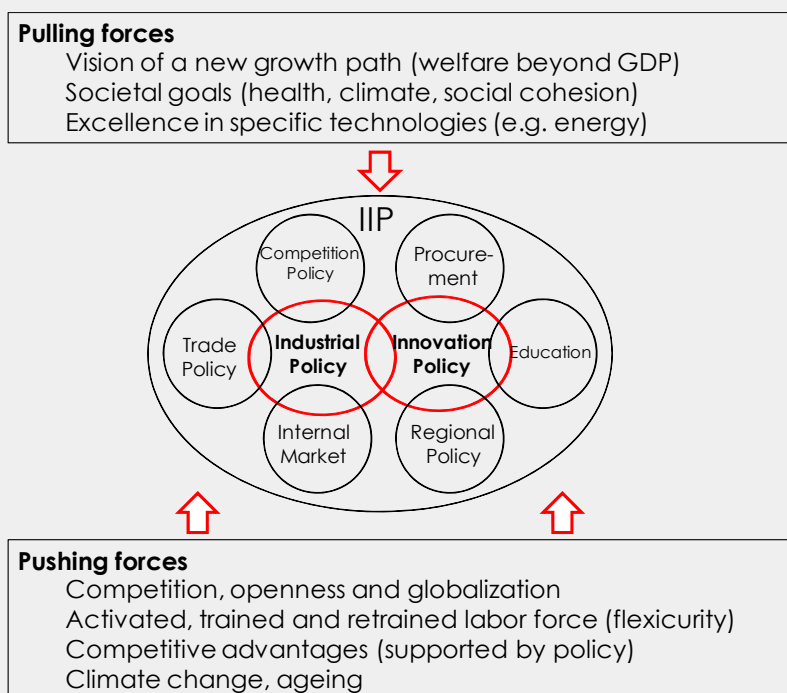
**Pulling forces**
Vision of a new growth path (welfare beyond GDP)
Societal goals (health, climate, social cohesion)
Excellence in specific technologies (e.g. energy)

IIP

Competition Policy

Procurement

Trade Policy

**Industrial Policy**

**Innovation Policy**

Education

Internal Market

Regional Policy

**Pushing forces**
Competition, openness and globalization
Activated, trained and retrained labor force (flexicurity)
Competitive advantages (supported by policy)
Climate change, ageing